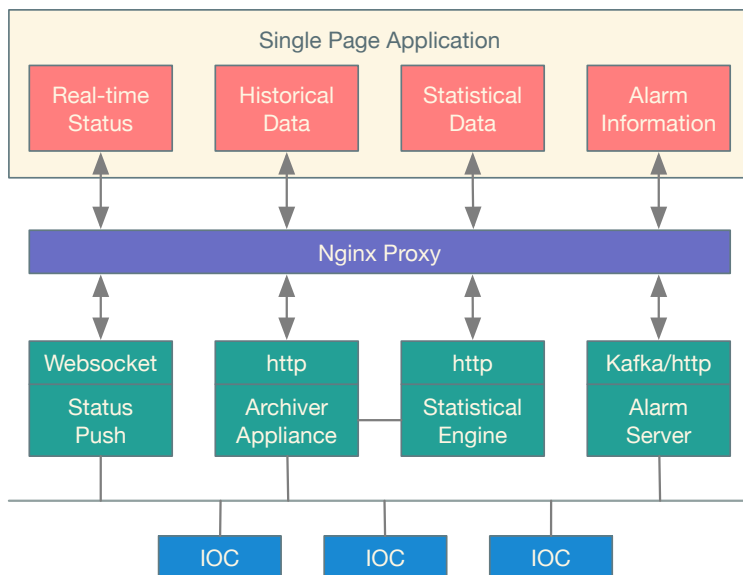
Single Page Application

Real-time Status

Historical Data

Statistical Data

Alarm Information

Nginx Proxy

Websocket

Status Push

http

Archiver Appliance

http

Statistical Engine

Kafka/http

Alarm Server

IOC

IOC

IOC